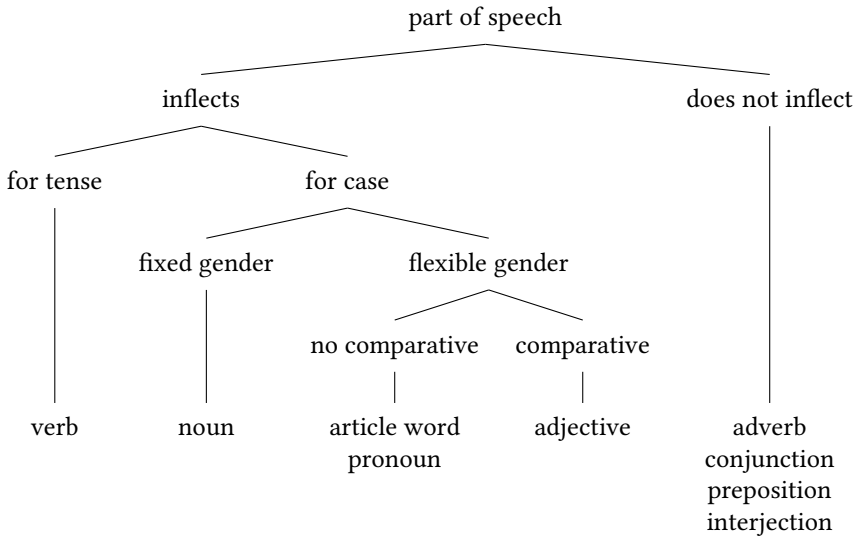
part of speech

inflects

does not inflect

for tense

for case

fixed gender

flexible gender

no comparative

comparative

verb

noun

article word
pronoun

adjective

adverb
conjunction
preposition
interjection